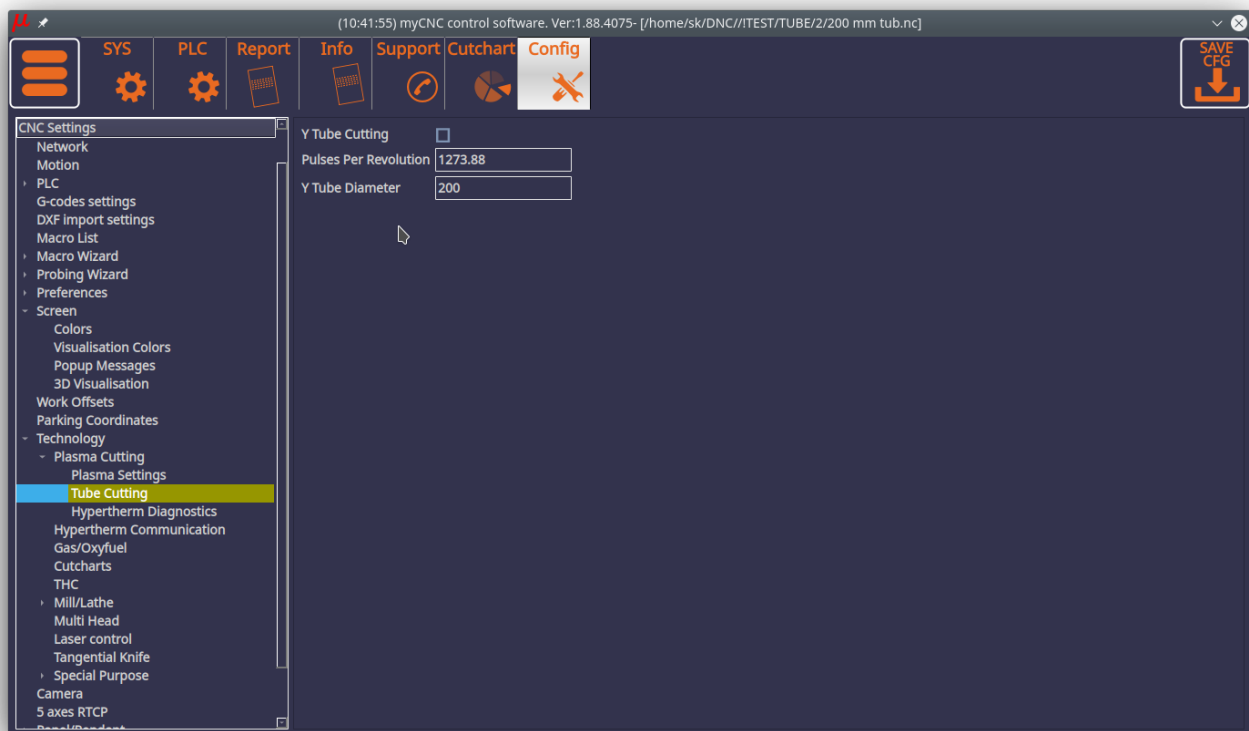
(10:41:55) myCNC control software. Ver:1.88.4075- [/home/sk/DNC//!TEST/TUBE/2/200 mm tub.nc]

SYS
PLC
Report
Info
Support
Cutchart
Config

SAVE CFG

CNC Settings
Network
Motion
PLC
G-codes settings
DXF import settings
Macro List
Macro Wizard
Probing Wizard
Preferences
Screen
Colors
Visualisation Colors
Popup Messages
3D Visualisation
Work Offsets
Parking Coordinates
Technology
Plasma Cutting
Plasma Settings
Tube Cutting
Hypertherm Diagnostics
Hypertherm Communication
Gas/Oxyfuel
Cutcharts
THC
Mill/Lathe
Multi Head
Laser control
Tangential Knife
Special Purpose
Camera
5 axes RTCP
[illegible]

Y Tube Cutting
Pulses Per Revolution 1273.88
Y Tube Diameter 200